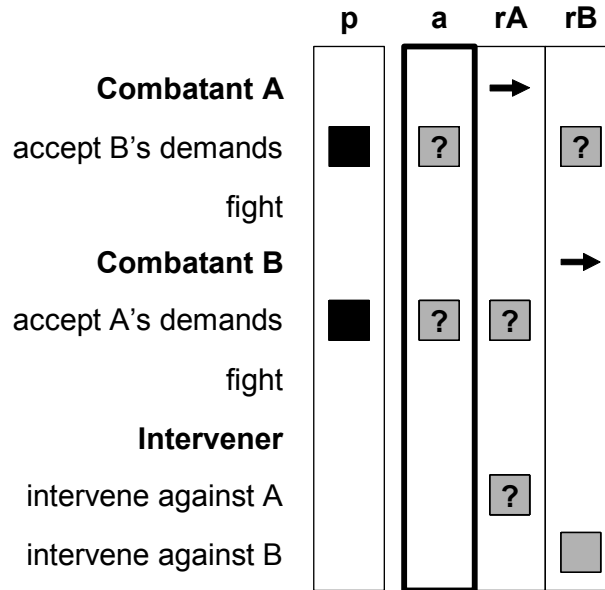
| | p | a | rA | rB |
|---|---|---|---|---|
| **Combatant A** | | | → | |
| accept B's demands | | ? | | ? |
| fight | | | | |
| **Combatant B** | | | | → |
| accept A's demands | | ? | ? | |
| fight | | | | |
| **Intervener** | | | | |
| intervene against A | | | ? | |
| intervene against B | | | | |